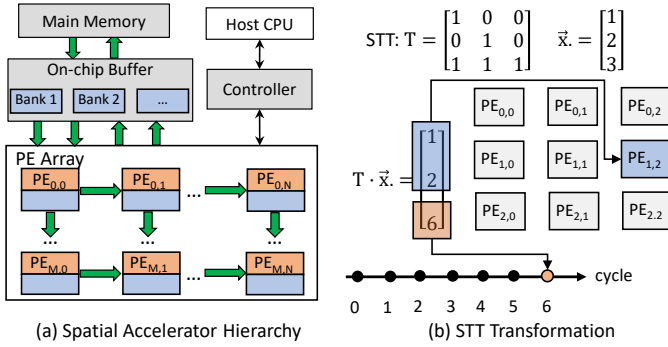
Main Memory

Host CPU

On-chip Buffer

Bank 1

Bank 2

...

Controller

PE Array

$PE_{0,0}$

$PE_{0,1}$

...

$PE_{0,N}$

...

...

...

$PE_{M,0}$

$PE_{M,1}$

...

$PE_{M,N}$

(a) Spatial Accelerator Hierarchy

STT: $T = \begin{bmatrix} 1 & 0 & 0 \\ 0 & 1 & 0 \\ 1 & 1 & 1 \end{bmatrix}$ $\vec{x}. = \begin{bmatrix} 1 \\ 2 \\ 3 \end{bmatrix}$

$T \cdot \vec{x}. = \begin{bmatrix} 1 \\ 2 \\ 6 \end{bmatrix}$

$PE_{0,0}$

$PE_{0,1}$

$PE_{0,2}$

$PE_{1,0}$

$PE_{1,1}$

$PE_{1,2}$

$PE_{2,0}$

$PE_{2,1}$

$PE_{2.2}$

cycle

0 1 2 3 4 5 6

(b) STT Transformation